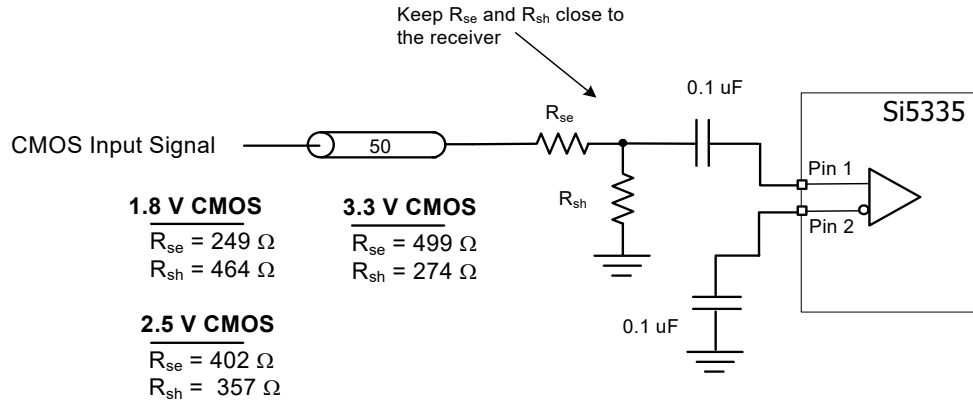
Keep $R_{se}$ and $R_{sh}$ close to the receiver

0.1 uF

Si5335

CMOS Input Signal

50

$R_{se}$

$R_{sh}$

Pin 1

Pin 2

**1.8 V CMOS**
$R_{se} = 249\ \Omega$
$R_{sh} = 464\ \Omega$

**3.3 V CMOS**
$R_{se} = 499\ \Omega$
$R_{sh} = 274\ \Omega$

**2.5 V CMOS**
$R_{se} = 402\ \Omega$
$R_{sh} = 357\ \Omega$

0.1 uF